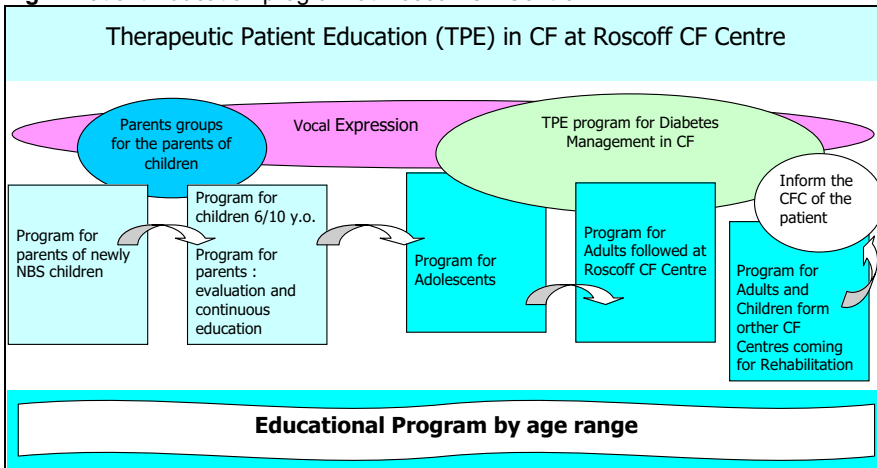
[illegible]

Therapeutic Patient Education (TPE) in CF at Roscoff CF Centre

Parents groups for the parents of children

Vocal Expression

TPE program for Diabetes Management in CF

Inform the CFC of the patient

Program for parents of newly NBS children

Program for children 6/10 y.o.

Program for parents : evaluation and continuous education

Program for Adolescents

Program for Adults followed at Roscoff CF Centre

Program for Adults and Children form orther CF Centres coming for Rehabilitation

Educational Program by age range